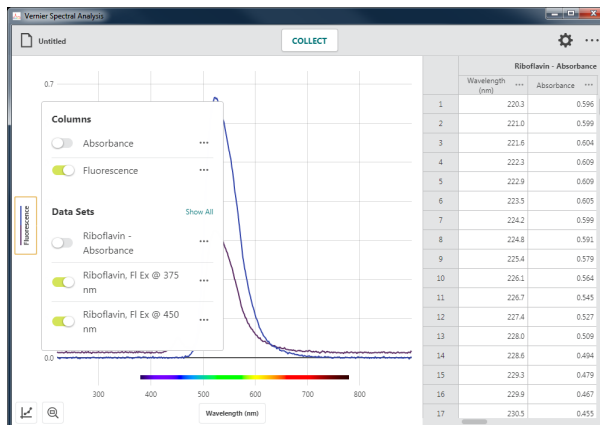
Vernier Spectral Analysis

Untitled

COLLECT

0.7

Columns

Absorbance ···

Fluorescence ···

Fluorescence

Data Sets

Show All

Riboflavin - Absorbance ···

Riboflavin, Fl Ex @ 375 nm ···

Riboflavin, Fl Ex @ 450 nm ···

0.0

300 400 500 600 700 800

Wavelength (nm)

| | Riboflavin - Absorbance | |
|---|---|---|
| | Wavelength (nm) ··· | Absorbance ··· |
| 1 | 220.3 | 0.596 |
| 2 | 221.0 | 0.599 |
| 3 | 221.6 | 0.604 |
| 4 | 222.3 | 0.609 |
| 5 | 222.9 | 0.609 |
| 6 | 223.5 | 0.605 |
| 7 | 224.2 | 0.599 |
| 8 | 224.8 | 0.591 |
| 9 | 225.4 | 0.579 |
| 10 | 226.1 | 0.564 |
| 11 | 226.7 | 0.545 |
| 12 | 227.4 | 0.527 |
| 13 | 228.0 | 0.509 |
| 14 | 228.6 | 0.494 |
| 15 | 229.3 | 0.479 |
| 16 | 229.9 | 0.467 |
| 17 | 230.5 | 0.455 |